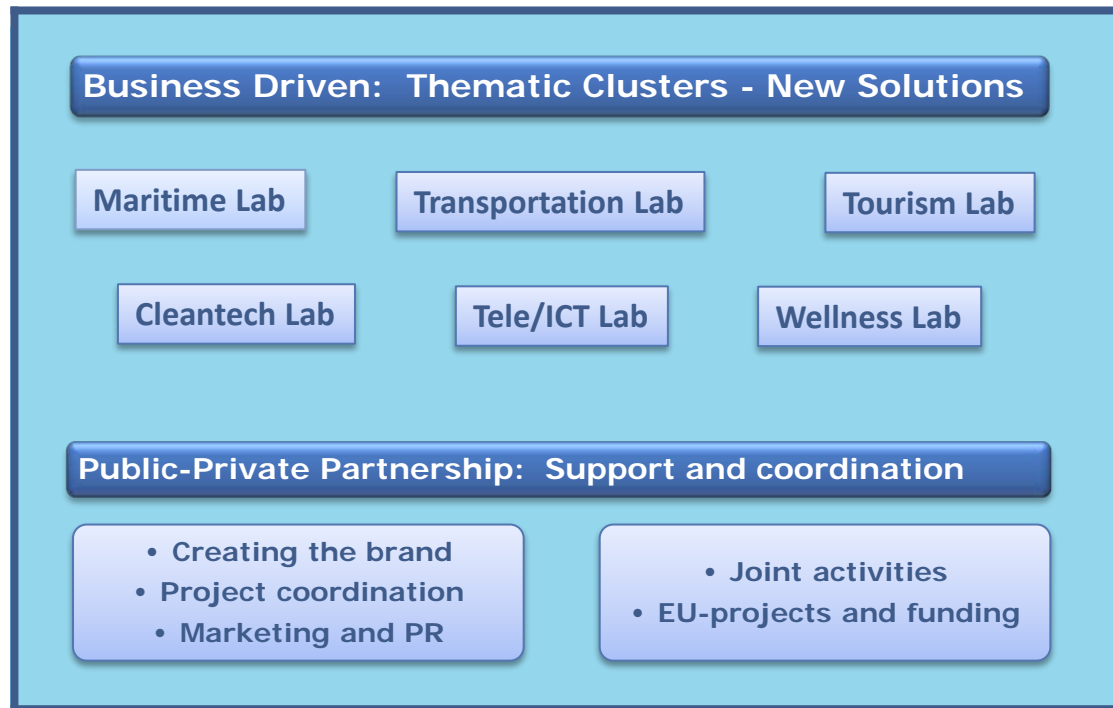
Business Driven: Thematic Clusters - New Solutions

Maritime Lab

Transportation Lab

Tourism Lab

Cleantech Lab

Tele/ICT Lab

Wellness Lab

Public-Private Partnership: Support and coordination

• Creating the brand
• Project coordination
• Marketing and PR

• Joint activities
• EU-projects and funding